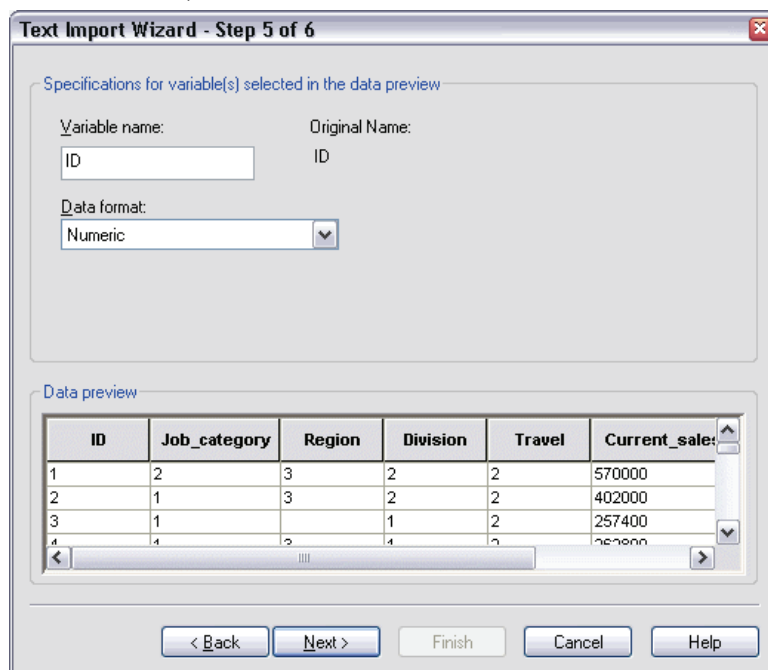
Text Import Wizard - Step 5 of 6

Specifications for variable(s) selected in the data preview

Variable name:
ID

Original Name:
ID

Data format:
Numeric

Data preview

| ID | Job_category | Region | Division | Travel | Current_sale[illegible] |
|---|---|---|---|---|---|
| 1 | 2 | 3 | 2 | 2 | 570000 |
| 2 | 1 | 3 | 2 | 2 | 402000 |
| 3 | 1 |  | 1 | 2 | 257400 |
| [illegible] | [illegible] | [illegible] | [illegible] | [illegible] | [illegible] |

< Back
Next >
Finish
Cancel
Help